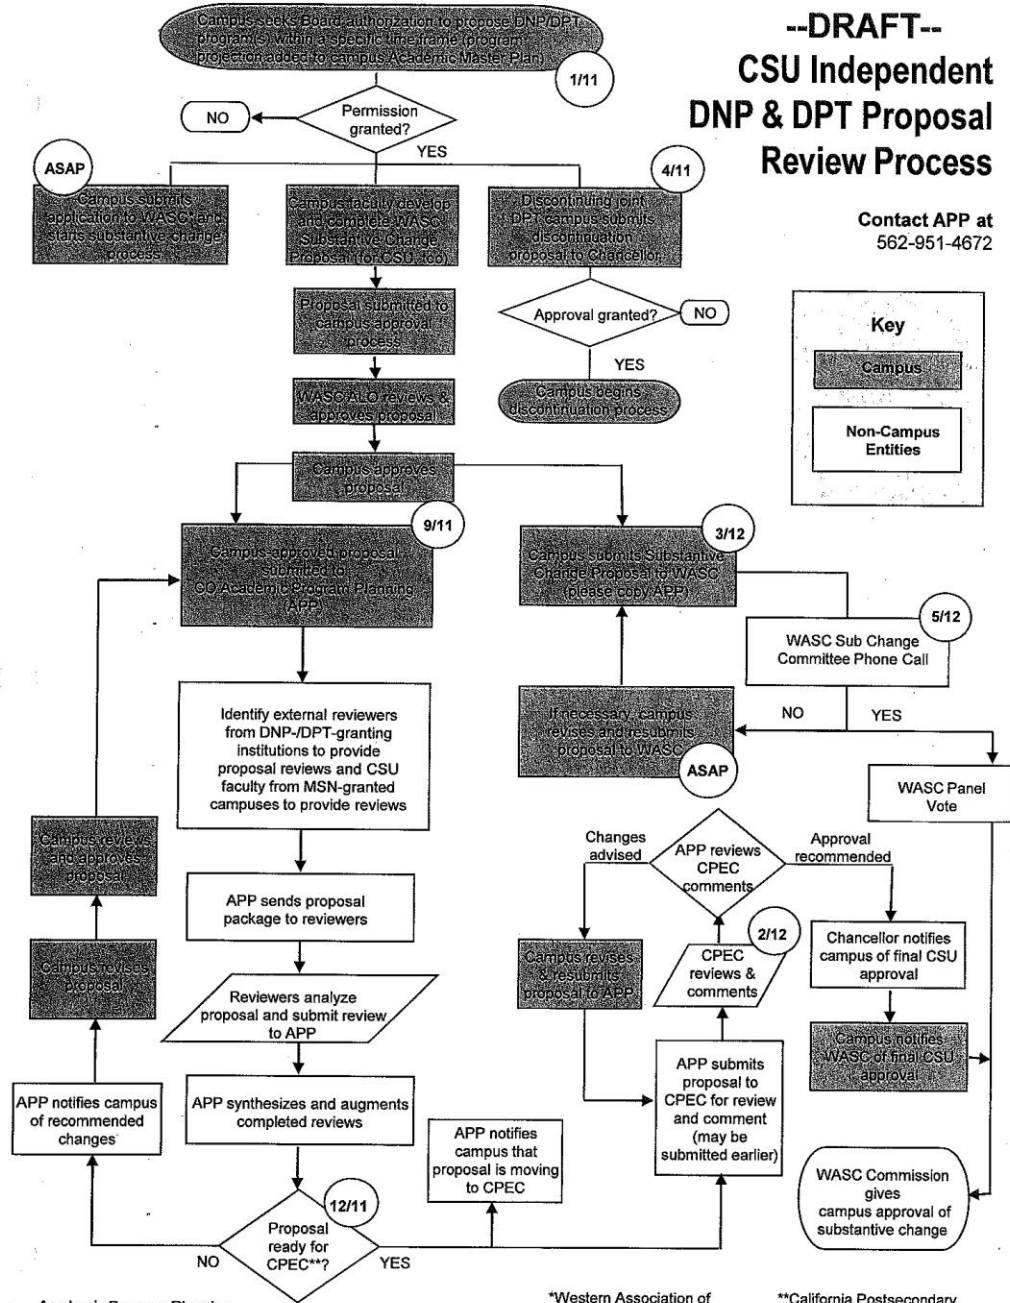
--DRAFT--
CSU Independent DNP & DPT Proposal Review Process

Contact APP at 562-951-4672

Key
Campus
Non-Campus Entities

Campus seeks Board authorization to propose DNP/DPT program(s) within a specific time frame (program projection added to campus Academic Master Plan)
1/11

Permission granted?
NO
YES

ASAP
Campus submits application to WASC and starts substantive change process

Campus faculty develop and complete WASC Substantive Change Proposal (for CSU, too)

4/11
Discontinuing joint DPT campus submits discontinuation proposal to Chancellor

Approval granted?
NO
YES
Campus begins discontinuation process

Proposal submitted to campus approval process

WASC ALO reviews & approves proposal

Campus approves proposal

9/11
Campus-approved proposal submitted to CO Academic Program Planning (APP)

3/12
Campus submits Substantive Change Proposal to WASC (please copy APP)

5/12
WASC Sub Change Committee Phone Call
NO
YES

If necessary, campus revises and resubmits proposal to WASC
ASAP

WASC Panel Vote

Identify external reviewers from DNP-/DPT-granting institutions to provide proposal reviews and CSU faculty from MSN-granted campuses to provide reviews

Campus reviews and approves proposal

Changes advised
APP reviews CPEC comments
Approval recommended

APP sends proposal package to reviewers

Campus revises proposal

2/12
CPEC reviews & comments

Campus revises & resubmits proposal to APP

Chancellor notifies campus of final CSU approval

Reviewers analyze proposal and submit review to APP

Campus notifies WASC of final CSU approval

APP notifies campus of recommended changes

APP synthesizes and augments completed reviews

APP submits proposal to CPEC for review and comment (may be submitted earlier)

APP notifies campus that proposal is moving to CPEC

WASC Commission gives campus approval of substantive change

12/11
Proposal ready for CPEC**?
NO
YES

Academic Program Planning

*Western Association of

**California Postsecondary